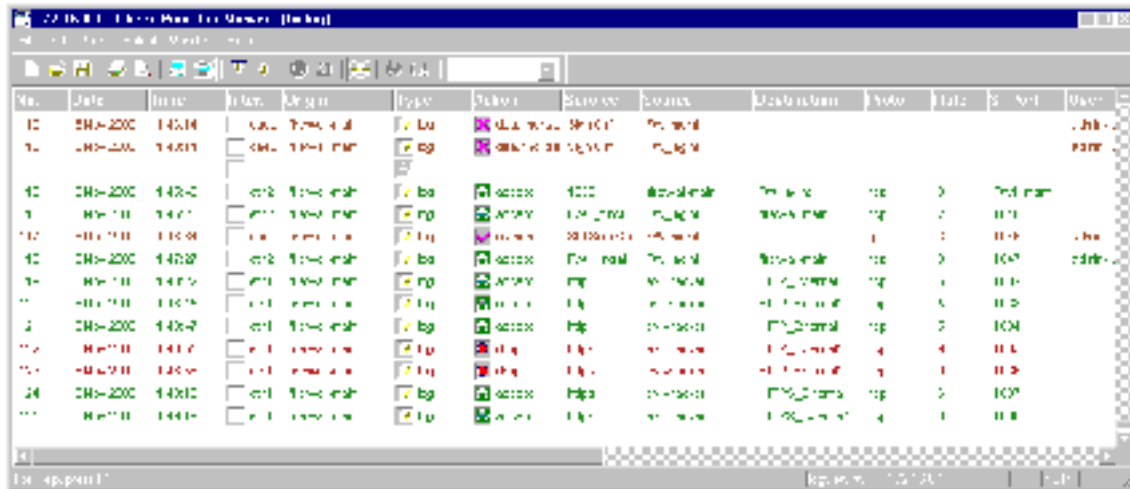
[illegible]

| No. | Date | Time | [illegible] | Origin | Type | Action | Service | Source | Destination | Proto | Rule | S_Port | User |
|---|---|---|---|---|---|---|---|---|---|---|---|---|---|
| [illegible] | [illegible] | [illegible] | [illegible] | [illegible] | log | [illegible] | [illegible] | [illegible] | | | | | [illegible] |
| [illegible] | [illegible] | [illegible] | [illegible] | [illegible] | log | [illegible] | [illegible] | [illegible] | | | | | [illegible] |
| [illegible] | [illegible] | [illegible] | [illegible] | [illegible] | log | accept | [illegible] | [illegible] | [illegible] | tcp | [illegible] | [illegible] | |
| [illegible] | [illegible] | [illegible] | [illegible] | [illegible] | log | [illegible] | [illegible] | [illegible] | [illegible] | tcp | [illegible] | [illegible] | |
| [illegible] | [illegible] | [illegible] | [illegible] | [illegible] | log | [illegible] | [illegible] | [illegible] | | | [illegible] | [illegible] | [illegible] |
| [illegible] | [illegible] | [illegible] | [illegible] | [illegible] | log | accept | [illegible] | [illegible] | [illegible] | tcp | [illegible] | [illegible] | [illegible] |
| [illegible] | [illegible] | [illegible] | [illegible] | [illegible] | log | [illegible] | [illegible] | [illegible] | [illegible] | tcp | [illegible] | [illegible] | |
| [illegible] | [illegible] | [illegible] | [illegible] | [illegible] | log | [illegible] | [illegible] | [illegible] | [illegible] | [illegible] | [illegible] | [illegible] | |
| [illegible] | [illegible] | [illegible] | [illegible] | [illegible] | log | accept | http | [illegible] | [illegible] | tcp | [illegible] | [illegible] | |
| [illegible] | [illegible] | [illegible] | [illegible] | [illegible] | log | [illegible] | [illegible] | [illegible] | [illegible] | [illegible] | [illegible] | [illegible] | |
| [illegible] | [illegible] | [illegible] | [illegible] | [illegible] | log | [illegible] | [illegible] | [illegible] | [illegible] | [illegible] | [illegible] | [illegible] | |
| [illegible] | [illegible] | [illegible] | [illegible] | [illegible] | log | accept | https | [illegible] | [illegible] | tcp | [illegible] | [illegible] | |
| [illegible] | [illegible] | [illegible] | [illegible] | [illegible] | log | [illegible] | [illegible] | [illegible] | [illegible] | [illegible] | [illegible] | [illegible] | |

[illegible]